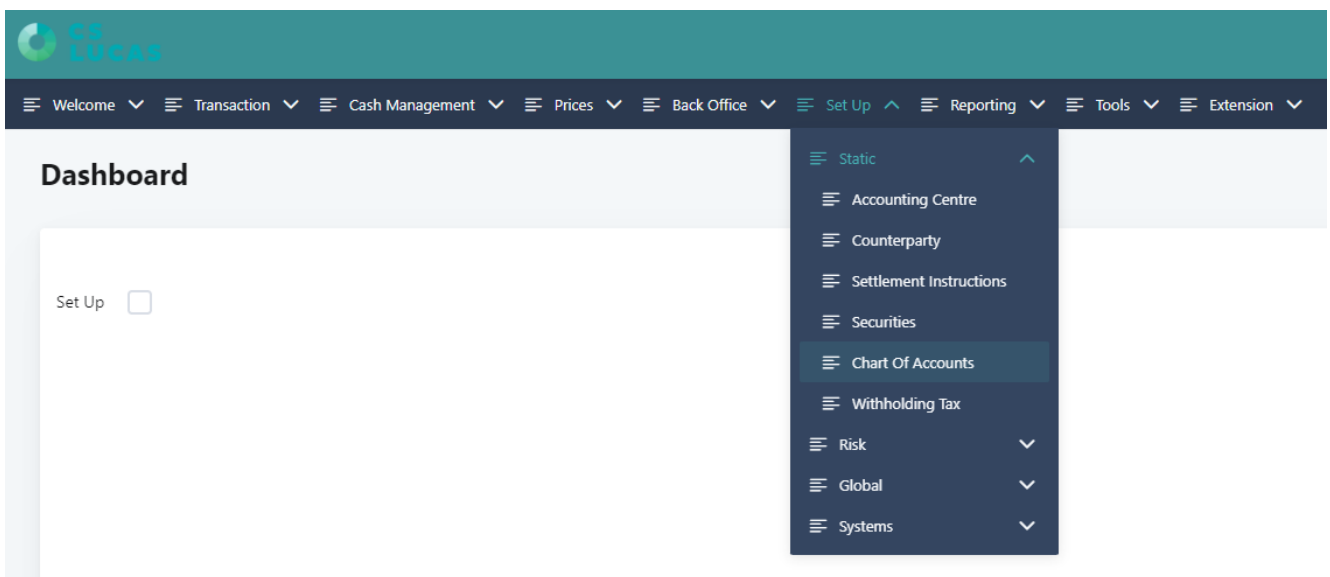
CS LUCAS

Welcome Transaction Cash Management Prices Back Office Set Up Reporting Tools Extension

Dashboard

Set Up

Static
Accounting Centre
Counterparty
Settlement Instructions
Securities
Chart Of Accounts
Withholding Tax
Risk
Global
Systems